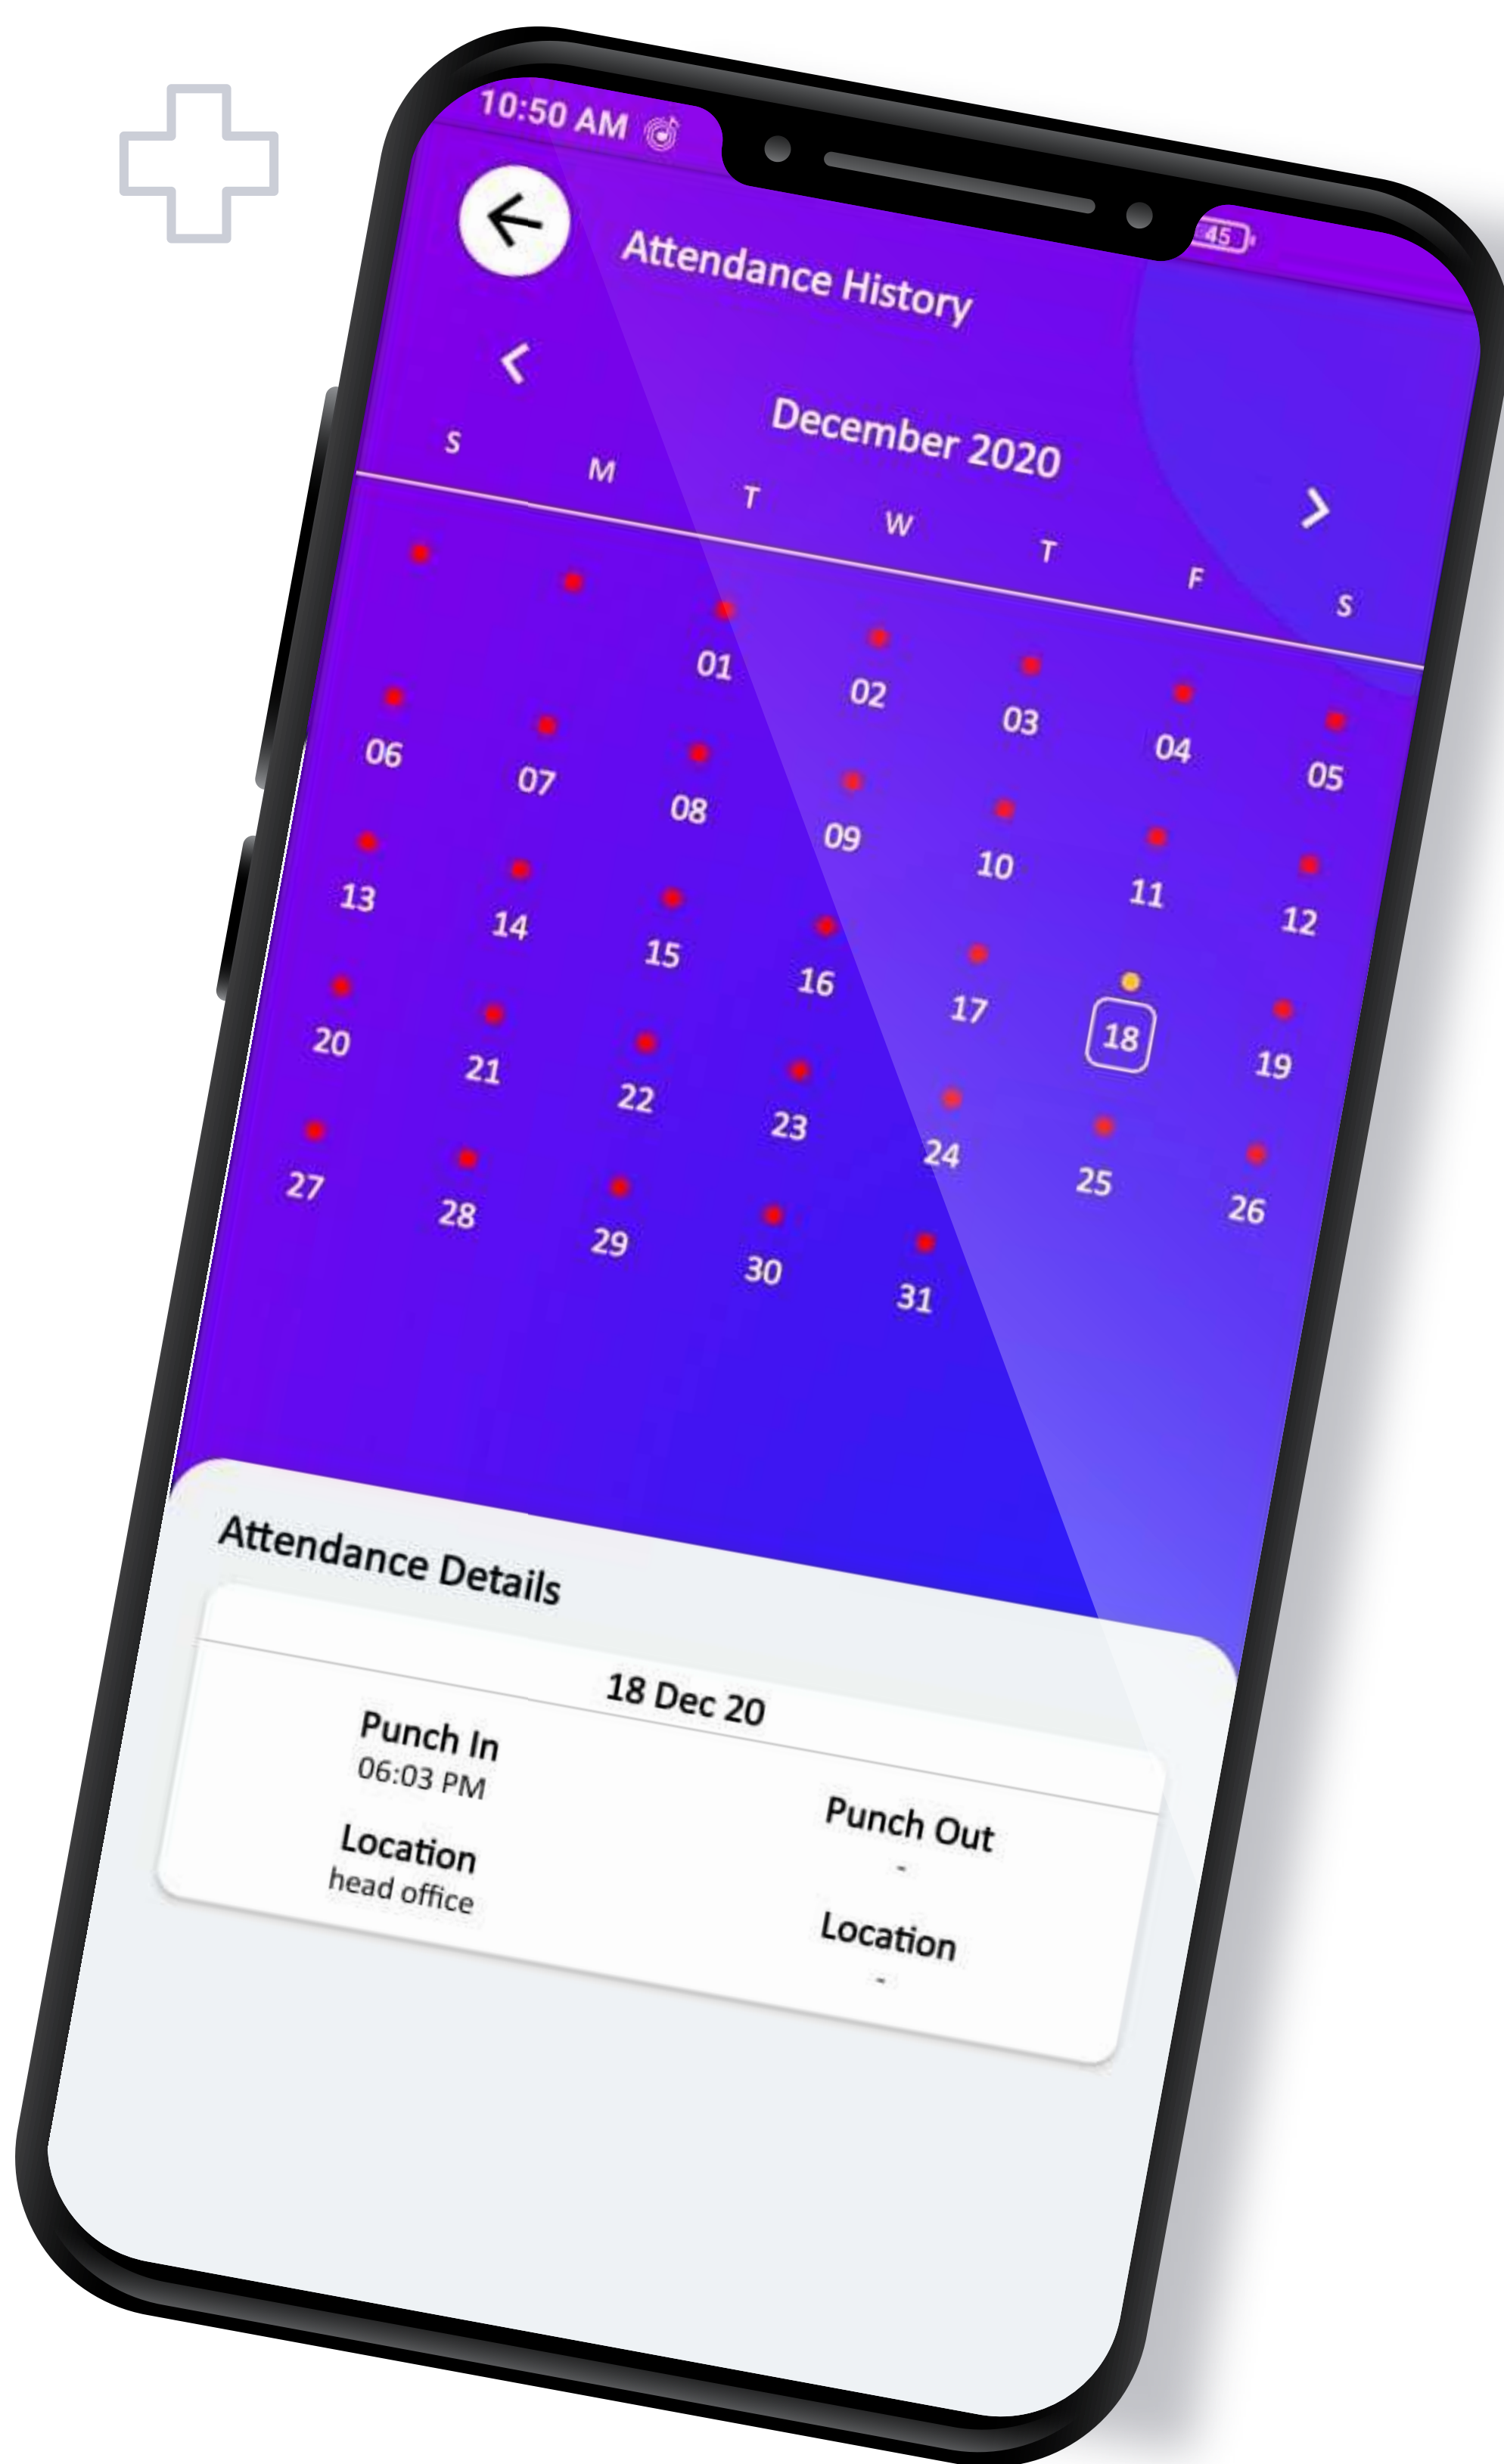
10:50 AM

45

Attendance History

December 2020

| S | M | T | W | T | F | S |
|---|---|---|---|---|---|---|
| | | 01 | 02 | 03 | 04 | 05 |
| 06 | 07 | 08 | 09 | 10 | 11 | 12 |
| 13 | 14 | 15 | 16 | 17 | 18 | 19 |
| 20 | 21 | 22 | 23 | 24 | 25 | 26 |
| 27 | 28 | 29 | 30 | 31 | | |

Attendance Details

18 Dec 20

Punch In
06:03 PM

Location
head office

Punch Out
-

Location
-